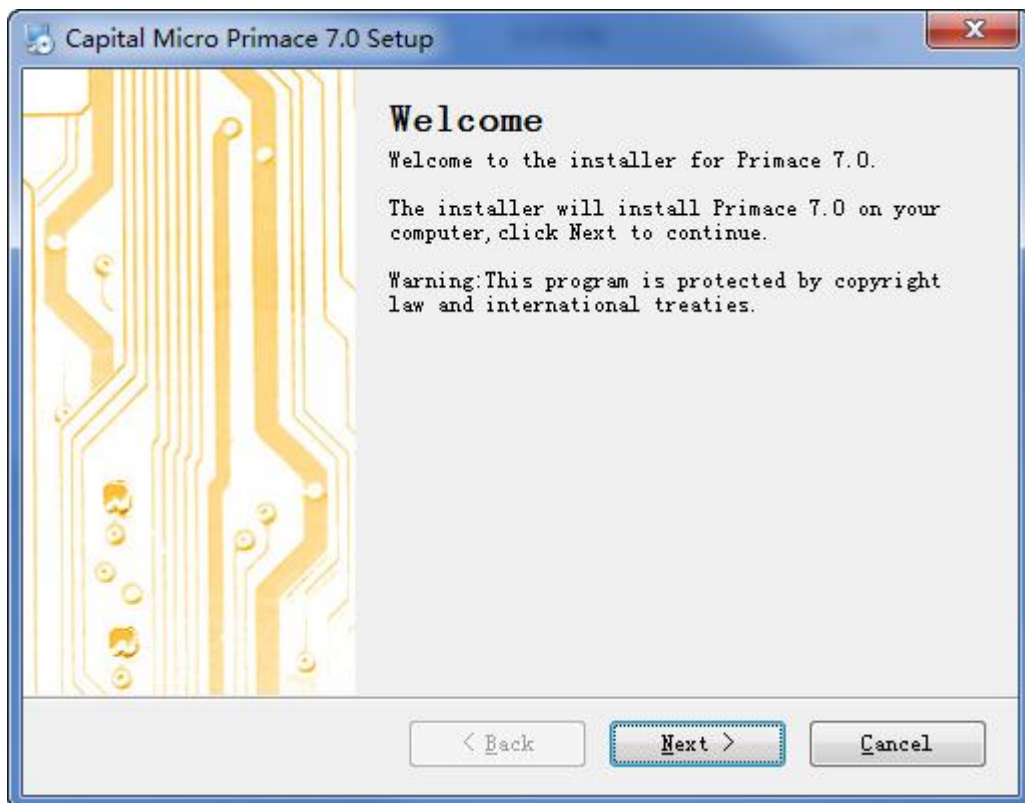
Capital Micro Primace 7.0 Setup

Welcome

Welcome to the installer for Primace 7.0.

The installer will install Primace 7.0 on your computer, click Next to continue.

Warning:This program is protected by copyright law and international treaties.

< Back

Next >

Cancel